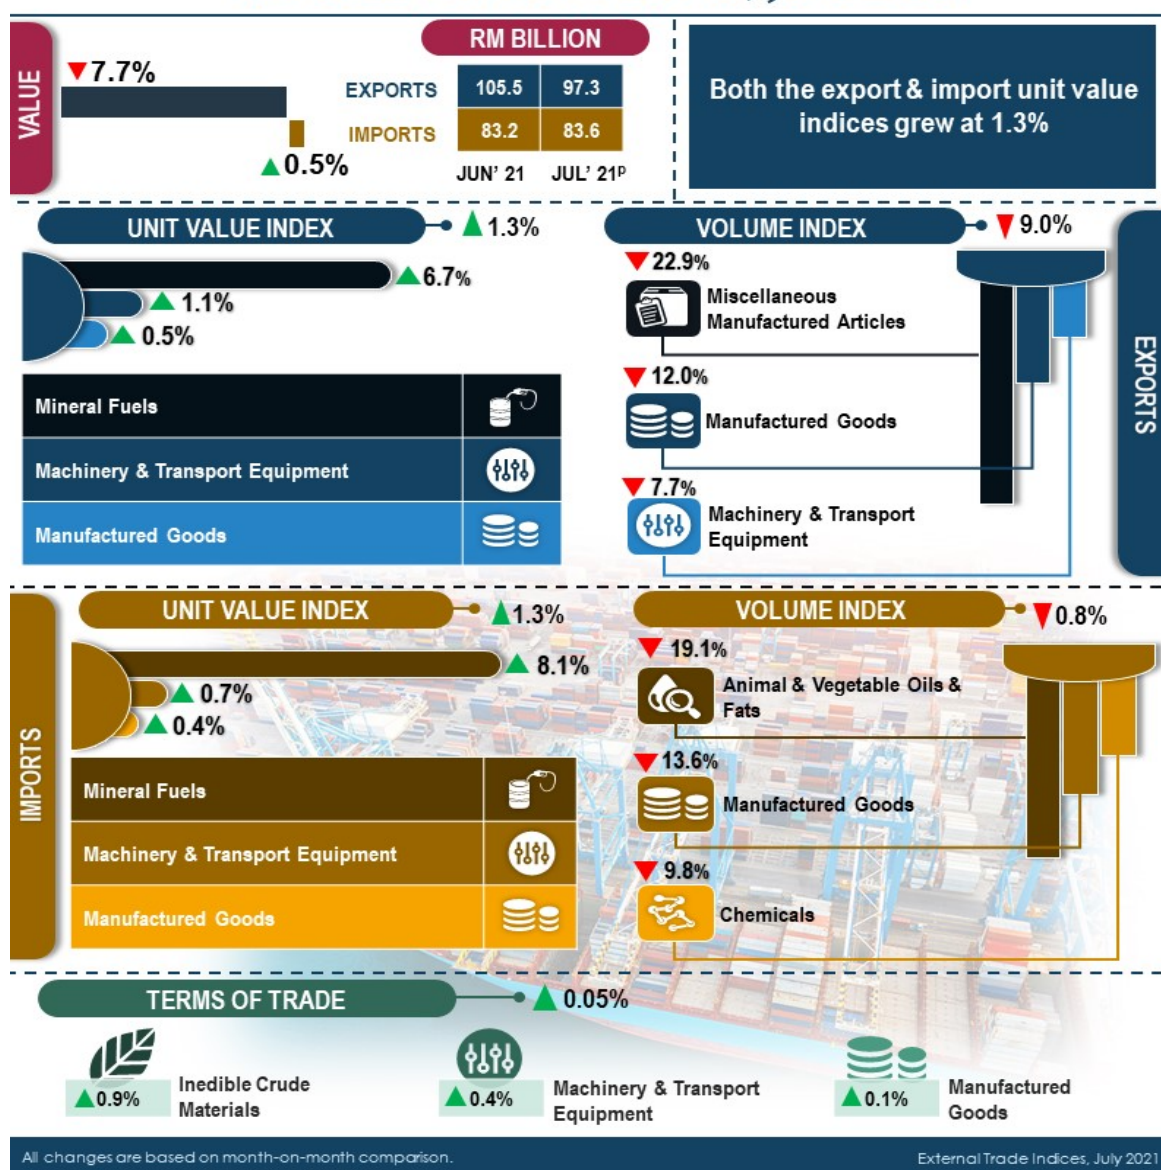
VALUE

▼7.7%

▲0.5%

RM BILLION

| | | |
|---|---|---|
| EXPORTS | 105.5 | 97.3 |
| IMPORTS | 83.2 | 83.6 |
| | JUN' 21 | JUL' 21$^{P}$ |

Both the export & import unit value indices grew at 1.3%

UNIT VALUE INDEX ▲1.3%

▲6.7%
▲1.1%
▲0.5%

Mineral Fuels
Machinery & Transport Equipment
Manufactured Goods

VOLUME INDEX ▼9.0%

▼22.9% Miscellaneous Manufactured Articles
▼12.0% Manufactured Goods
▼7.7% Machinery & Transport Equipment

EXPORTS

IMPORTS

UNIT VALUE INDEX ▲1.3%

▲8.1%
▲0.7%
▲0.4%

Mineral Fuels
Machinery & Transport Equipment
Manufactured Goods

VOLUME INDEX ▼0.8%

▼19.1% Animal & Vegetable Oils & Fats
▼13.6% Manufactured Goods
▼9.8% Chemicals

TERMS OF TRADE ▲0.05%

▲0.9% Inedible Crude Materials
▲0.4% Machinery & Transport Equipment
▲0.1% Manufactured Goods

All changes are based on month-on-month comparison.

External Trade Indices, July 2021